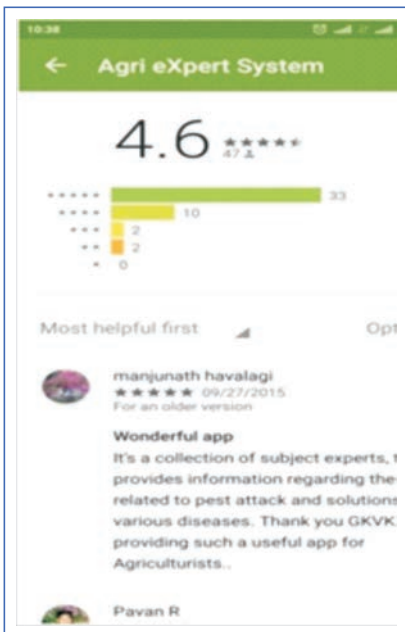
10:38

Agri eXpert System

4.6 ★★★★★
47

★★★★★ 33
★★★★ 10
★★★ 2
★★ 2
★ 0

Most helpful first

Opt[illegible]

manjunath havalagi
★★★★★ 09/27/2015
For an older version

Wonderful app
It's a collection of subject experts, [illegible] provides information regarding the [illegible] related to pest attack and solutions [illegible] various diseases. Thank you GKVK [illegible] providing such a useful app for Agriculturists..

Pavan R